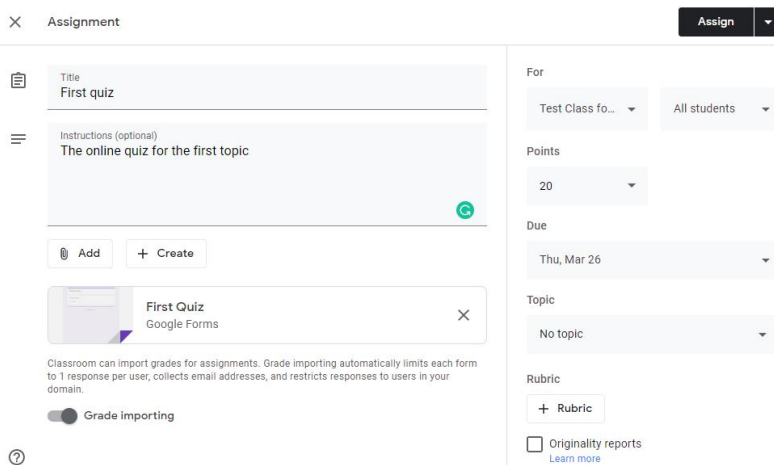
Assignment

Assign

Title
First quiz

Instructions (optional)
The online quiz for the first topic

Add

+ Create

First Quiz
Google Forms

Classroom can import grades for assignments. Grade importing automatically limits each form to 1 response per user, collects email addresses, and restricts responses to users in your domain.

Grade importing

For

Test Class fo...

All students

Points

20

Due

Thu, Mar 26

Topic

No topic

Rubric

+ Rubric

Originality reports
Learn more